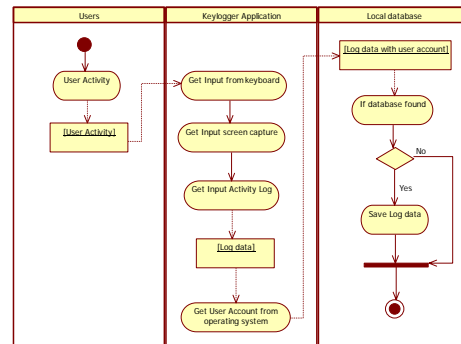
Users

Keylogger Application

Local database

User Activity

[User Activity]

Get Input from keyboard

Get Input screen capture

Get Input Activity Log

[Log data]

Get User Account from operating system

[Log data with user account]

If database found

No

Yes

Save Log data